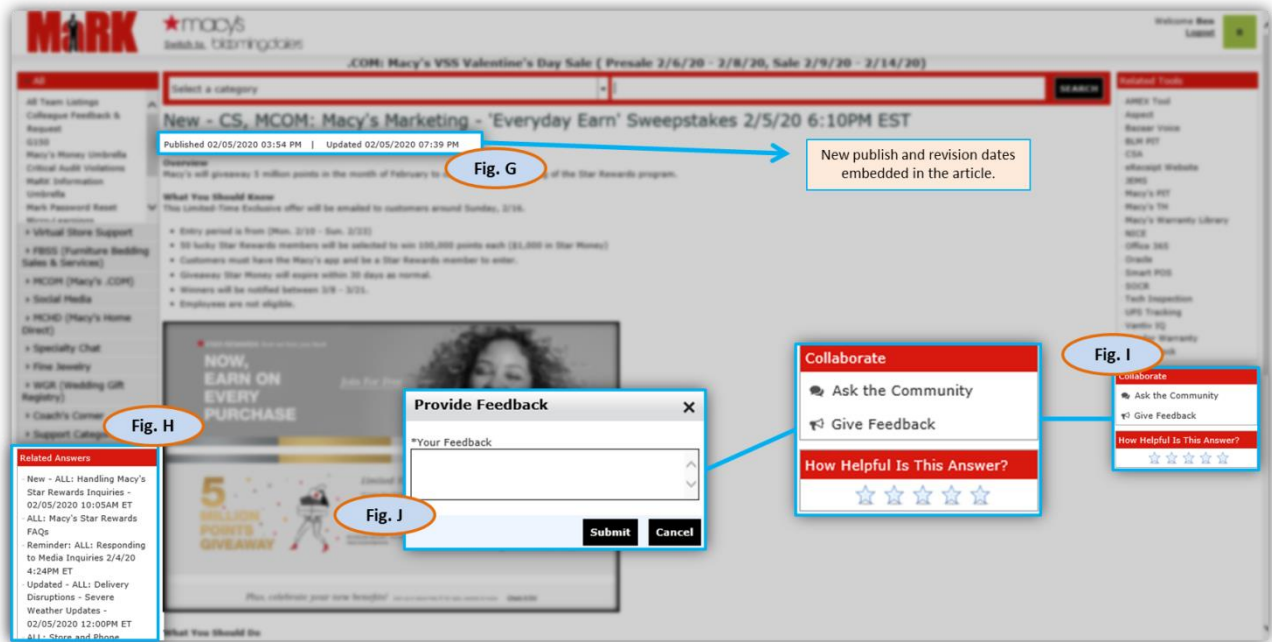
MaRK

macy's
Switch to: bloomingdales

Welcome Ben
Logout

.COM: Macy's VSS Valentine's Day Sale ( Presale 2/6/20 - 2/8/20, Sale 2/9/20 - 2/14/20)

All

Select a category

SEARCH

Related Tools

All Team Listings
Colleague Feedback & Request
G150
Macy's Money Umbrella
Critical Audit Violations
MaRK Information
Umbrella
Mark Password Reset

› Virtual Store Support
› FBSS (Furniture Bedding Sales & Services)
› MCOM (Macy's .COM)
› Social Media
› MCHD (Macy's Home Direct)
› Specialty Chat
› Fine Jewelry
› WGR (Wedding Gift Registry)
› Coach's Corner
› Support Categ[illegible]

New - CS, MCOM: Macy's Marketing - 'Everyday Earn' Sweepstakes 2/5/20 6:10PM EST

Published 02/05/2020 03:54 PM | Updated 02/05/2020 07:39 PM

Fig. G

New publish and revision dates embedded in the article.

Overview
Macy's will giveaway 5 million points in the month of February to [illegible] of the Star Rewards program.

What You Should Know
This Limited-Time Exclusive offer will be emailed to customers around Sunday, 2/16.

• Entry period is from (Mon. 2/10 - Sun. 2/23)
• 50 lucky Star Rewards members will be selected to win 100,000 points each ($1,000 in Star Money)
• Customers must have the Macy's app and be a Star Rewards member to enter.
• Giveaway Star Money will expire within 30 days as normal.
• Winners will be notified between 3/8 - 3/21.
• Employees are not eligible.

NOW, EARN ON EVERY PURCHASE

5 MILLION POINTS GIVEAWAY

AMEX Tool
Aspect
Bazaar Voice
BLM PIT
CSA
eReceipt Website
JEMS
Macy's PIT
Macy's TH
Macy's Warranty Library
NICE
Office 365
Oracle
Smart POS
SOCR
Tech Inspection
UPS Tracking
Vantiv IQ
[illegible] Warranty

Fig. I

Collaborate
Ask the Community
Give Feedback
How Helpful Is This Answer?

Collaborate
Ask the Community
Give Feedback
How Helpful Is This Answer?

Fig. H

Related Answers
New - ALL: Handling Macy's Star Rewards Inquiries - 02/05/2020 10:05AM ET
ALL: Macy's Star Rewards FAQs
Reminder: ALL: Responding to Media Inquiries 2/4/20 4:24PM ET
Updated - ALL: Delivery Disruptions - Severe Weather Updates - 02/05/2020 12:00PM ET
ALL: Store and Phone

Provide Feedback
*Your Feedback
Submit
Cancel

Fig. J

What You Should Do